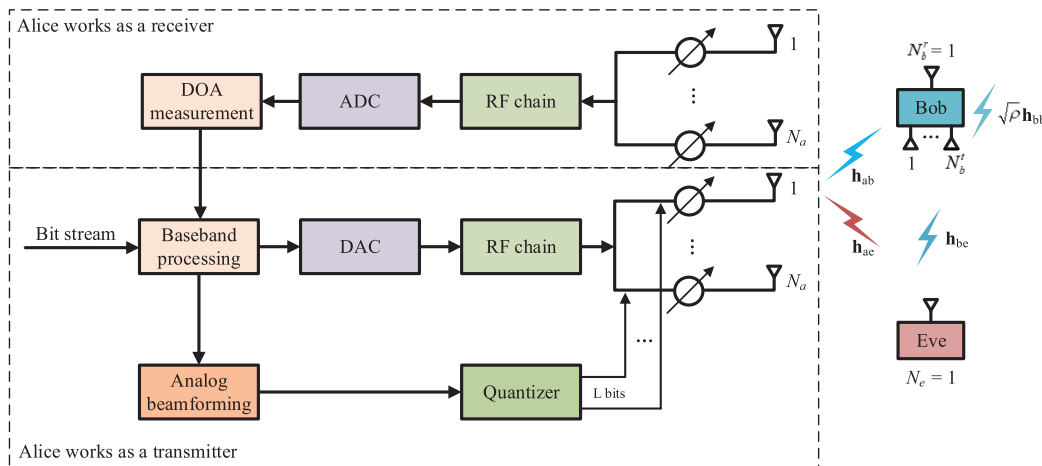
Alice works as a receiver

DOA measurement

ADC

RF chain

1

⋮

$N_a$

$N_b^r = 1$

Bob

$\sqrt{\rho}\mathbf{h}_{\text{bl}}$

1

$N_b^t$

$\mathbf{h}_{\text{ab}}$

Bit stream

Baseband processing

DAC

RF chain

1

⋮

$N_a$

$\mathbf{h}_{\text{ae}}$

$\mathbf{h}_{\text{be}}$

Analog beamforming

Quantizer

L bits

Eve

$N_e = 1$

Alice works as a transmitter